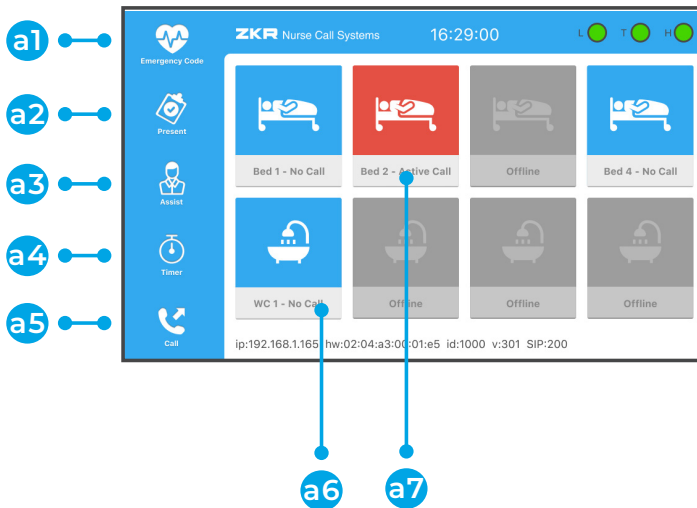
a1
a2
a3
a4
a5

Emergency Code
Present
Assist
Timer
Call

ZKR Nurse Call Systems 16:29:00 L T H

Bed 1 - No Call
Bed 2 - Active Call
Offline
Bed 4 - No Call
WC 1 - No Call
Offline
Offline
Offline

ip:192.168.1.165 hw:02:04:a3:00:01:e5 id:1000 v:301 SIP:200

a6
a7